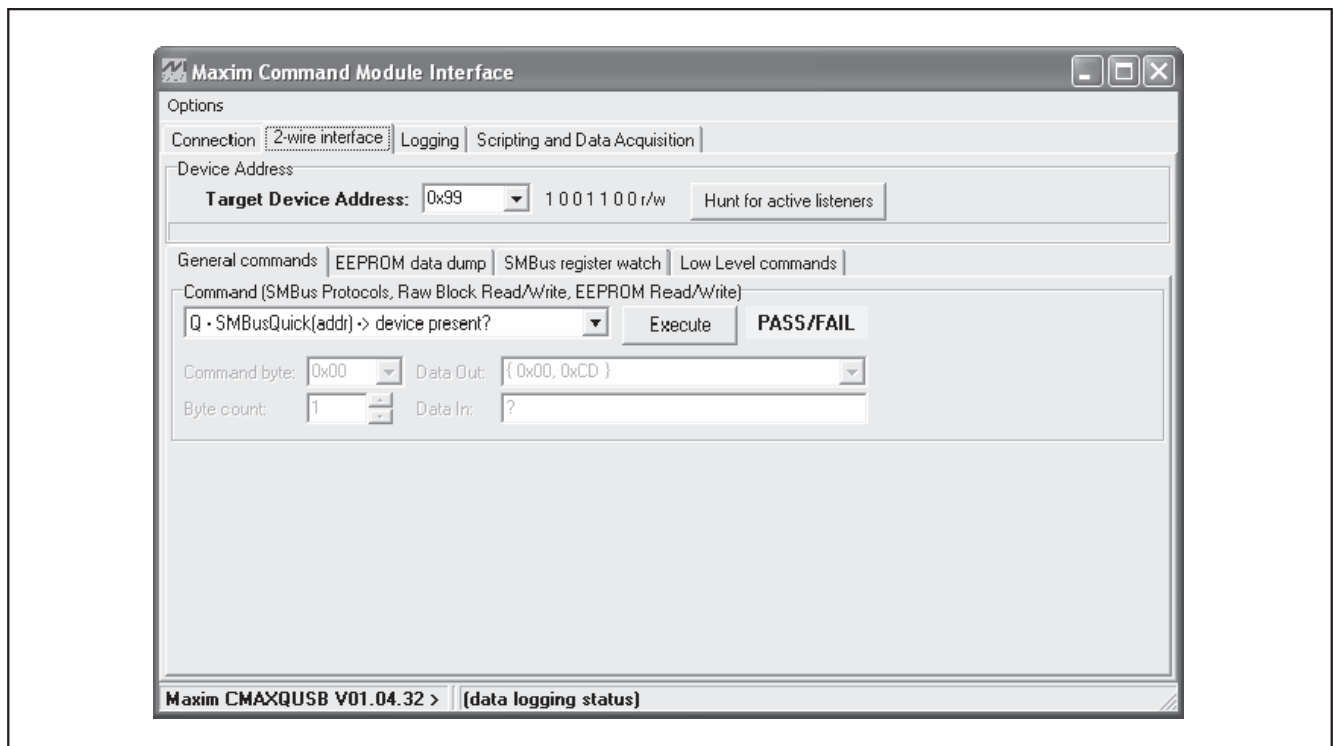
Maxim Command Module Interface

Options

Connection | 2-wire interface | Logging | Scripting and Data Acquisition

Device Address

Target Device Address: 0x99 1 0 0 1 1 0 0 r/w Hunt for active listeners

General commands | EEPROM data dump | SMBus register watch | Low Level commands

Command (SMBus Protocols, Raw Block Read/Write, EEPROM Read/Write)

Q - SMBusQuick(addr) -> device present? Execute PASS/FAIL

Command byte: 0x00 Data Out: { 0x00, 0xCD }

Byte count: 1 Data In: ?

Maxim CMAXQUSB V01.04.32 > (data logging status)